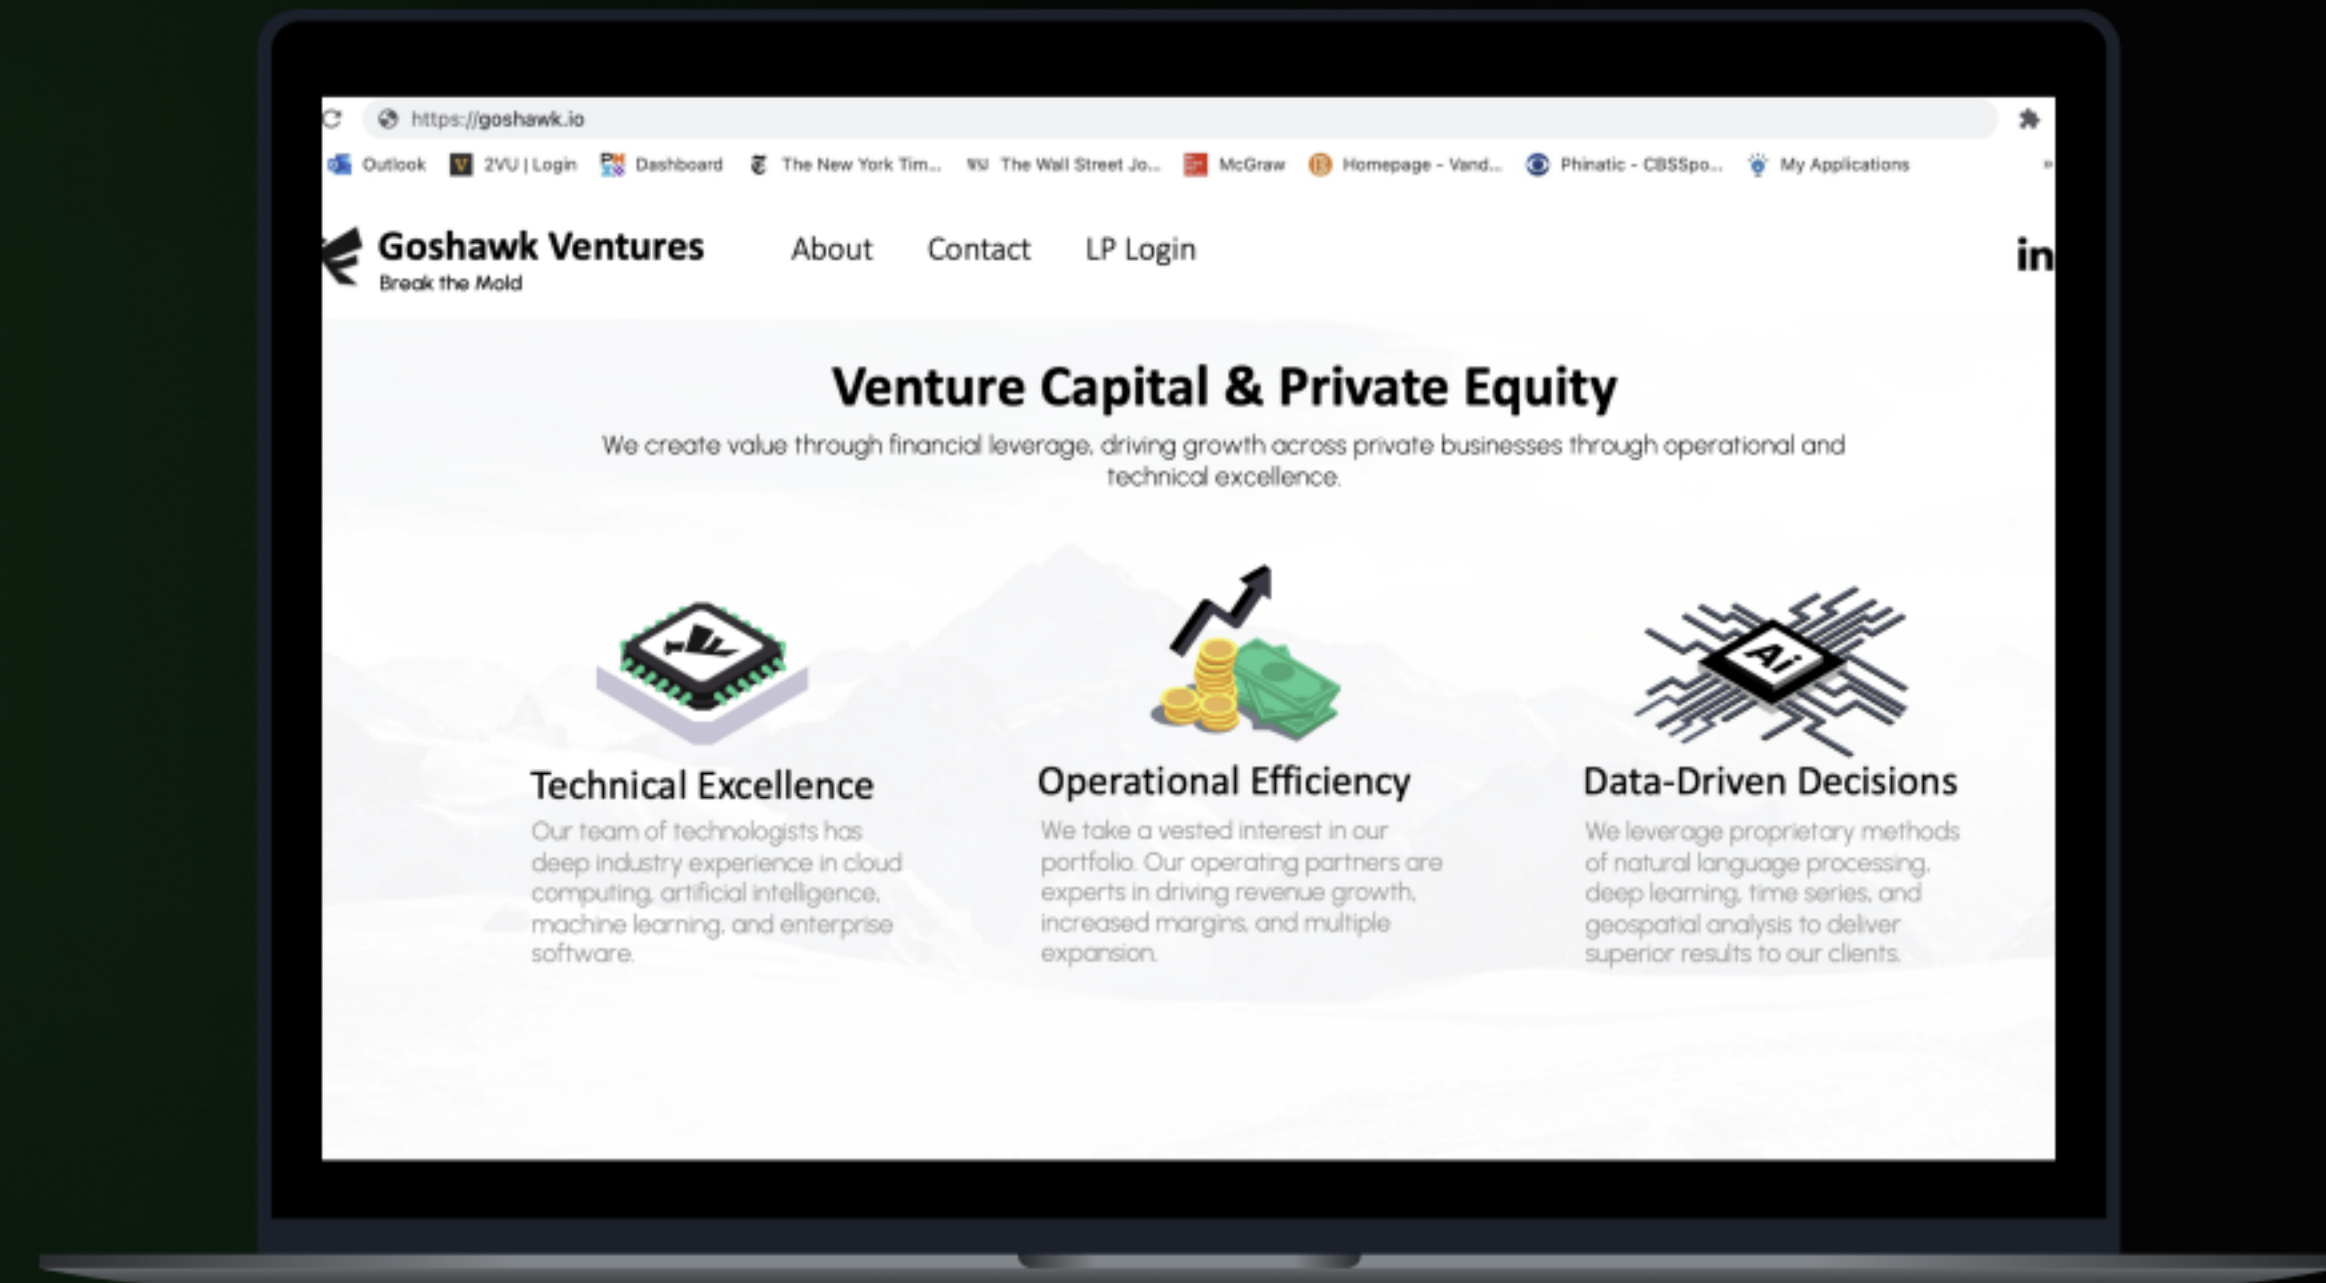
https://goshawk.io

Outlook 2VU | Login Dashboard The New York Tim... The Wall Street Jo... McGraw Homepage - Vand... Phinatic - CBSSpo... My Applications

Goshawk Ventures
Break the Mold

About Contact LP Login

in

Venture Capital & Private Equity

We create value through financial leverage, driving growth across private businesses through operational and technical excellence.

Ai

Technical Excellence

Our team of technologists has deep industry experience in cloud computing, artificial intelligence, machine learning, and enterprise software.

Operational Efficiency

We take a vested interest in our portfolio. Our operating partners are experts in driving revenue growth, increased margins, and multiple expansion.

Data-Driven Decisions

We leverage proprietary methods of natural language processing, deep learning, time series, and geospatial analysis to deliver superior results to our clients.